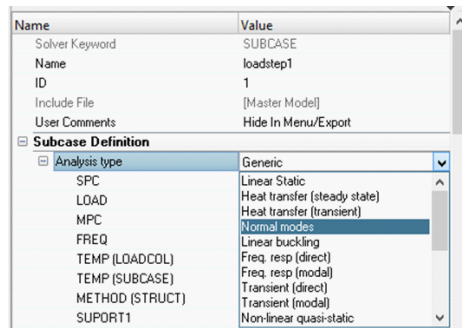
| Name | Value |
|---|---|
| Solver Keyword | SUBCASE |
| Name | loadstep1 |
| ID | 1 |
| Include File | [Master Model] |
| User Comments | Hide In Menu/Export |
| ⊟ Subcase Definition | |
| ⊟ Analysis type | Generic |
| SPC | Linear Static |
| LOAD | Heat transfer (steady state) |
| MPC | Heat transfer (transient) |
| FREQ | Normal modes |
| TEMP (LOADCOL) | Linear buckling |
| TEMP (SUBCASE) | Freq. resp (direct) |
| METHOD (STRUCT) | Freq. resp (modal) |
| | Transient (direct) |
| | Transient (modal) |
| SUPORT1 | Non-linear quasi-static |